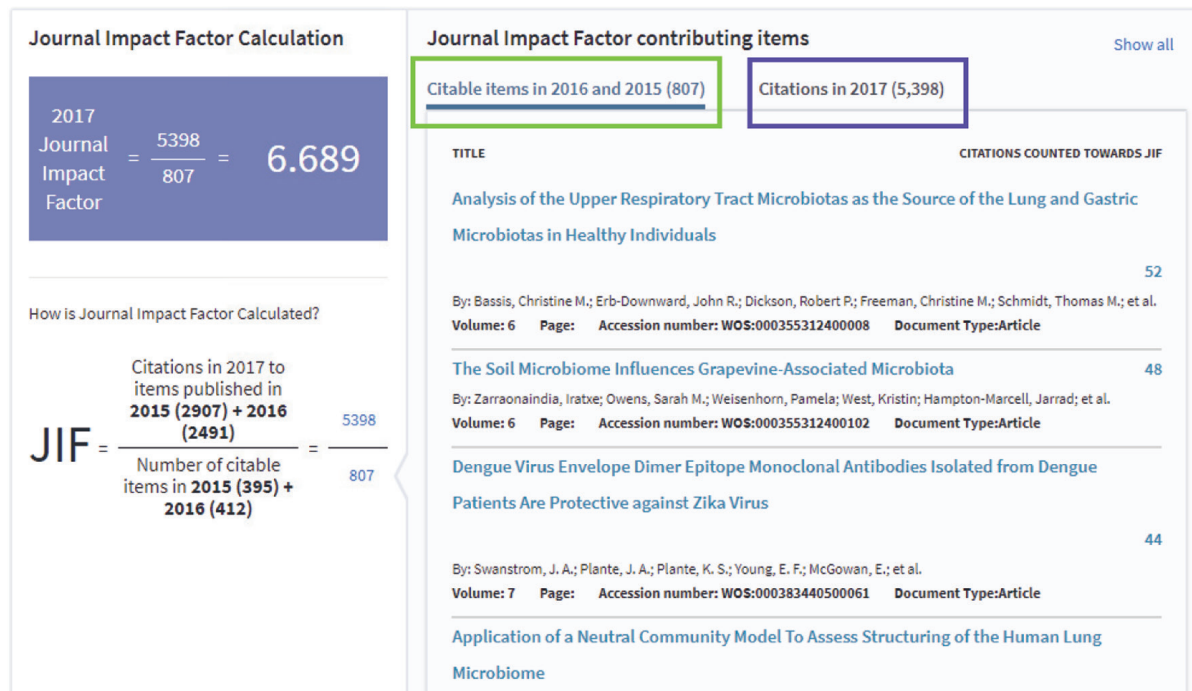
Journal Impact Factor Calculation

2017 Journal Impact Factor $= \frac{5398}{807} =$ 6.689

How is Journal Impact Factor Calculated?

JIF $= \frac{\text{Citations in 2017 to items published in } \textbf{2015 (2907) + 2016 (2491)}}{\text{Number of citable items in } \textbf{2015 (395) + 2016 (412)}} = \frac{5398}{807}$

Journal Impact Factor contributing items

Show all

Citable items in 2016 and 2015 (807)

Citations in 2017 (5,398)

TITLE

CITATIONS COUNTED TOWARDS JIF

Analysis of the Upper Respiratory Tract Microbiotas as the Source of the Lung and Gastric Microbiotas in Healthy Individuals

52

By: Bassis, Christine M.; Erb-Downward, John R.; Dickson, Robert P.; Freeman, Christine M.; Schmidt, Thomas M.; et al.
Volume: 6 Page: Accession number: WOS:000355312400008 Document Type:Article

The Soil Microbiome Influences Grapevine-Associated Microbiota

48

By: Zarraonaindia, Iratxe; Owens, Sarah M.; Weisenhorn, Pamela; West, Kristin; Hampton-Marcell, Jarrad; et al.
Volume: 6 Page: Accession number: WOS:000355312400102 Document Type:Article

Dengue Virus Envelope Dimer Epitope Monoclonal Antibodies Isolated from Dengue Patients Are Protective against Zika Virus

44

By: Swanstrom, J. A.; Plante, J. A.; Plante, K. S.; Young, E. F.; McGowan, E.; et al.
Volume: 7 Page: Accession number: WOS:000383440500061 Document Type:Article

Application of a Neutral Community Model To Assess Structuring of the Human Lung Microbiome